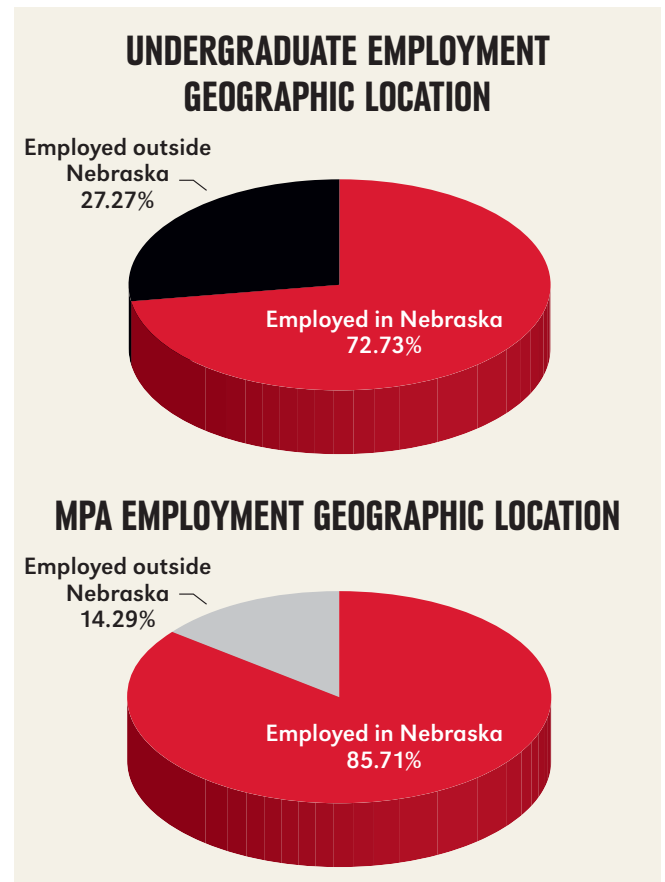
UNDERGRADUATE EMPLOYMENT GEOGRAPHIC LOCATION

Employed outside Nebraska 27.27%

Employed in Nebraska 72.73%

MPA EMPLOYMENT GEOGRAPHIC LOCATION

Employed outside Nebraska 14.29%

Employed in Nebraska 85.71%